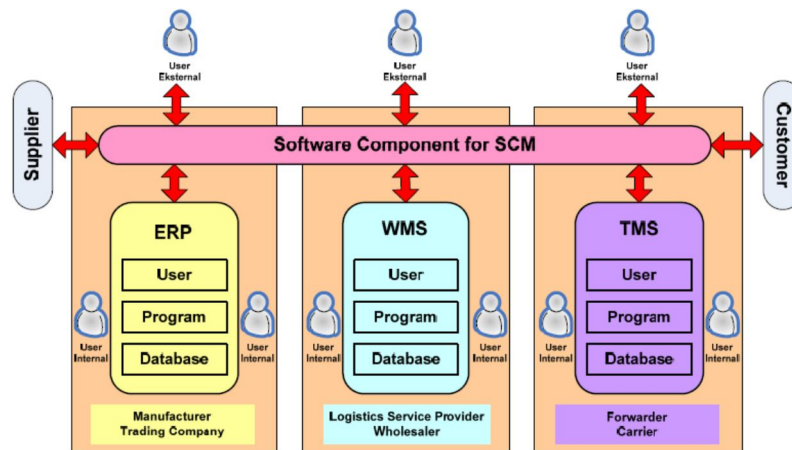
User Eksternal

User Eksternal

User Eksternal

Supplier

Software Component for SCM

Customer

ERP

User

Program

Database

User Internal

User Internal

Manufacturer
Trading Company

WMS

User

Program

Database

User Internal

User Internal

Logistics Service Provider
Wholesaler

TMS

User

Program

Database

User Internal

User Internal

Forwarder
Carrier